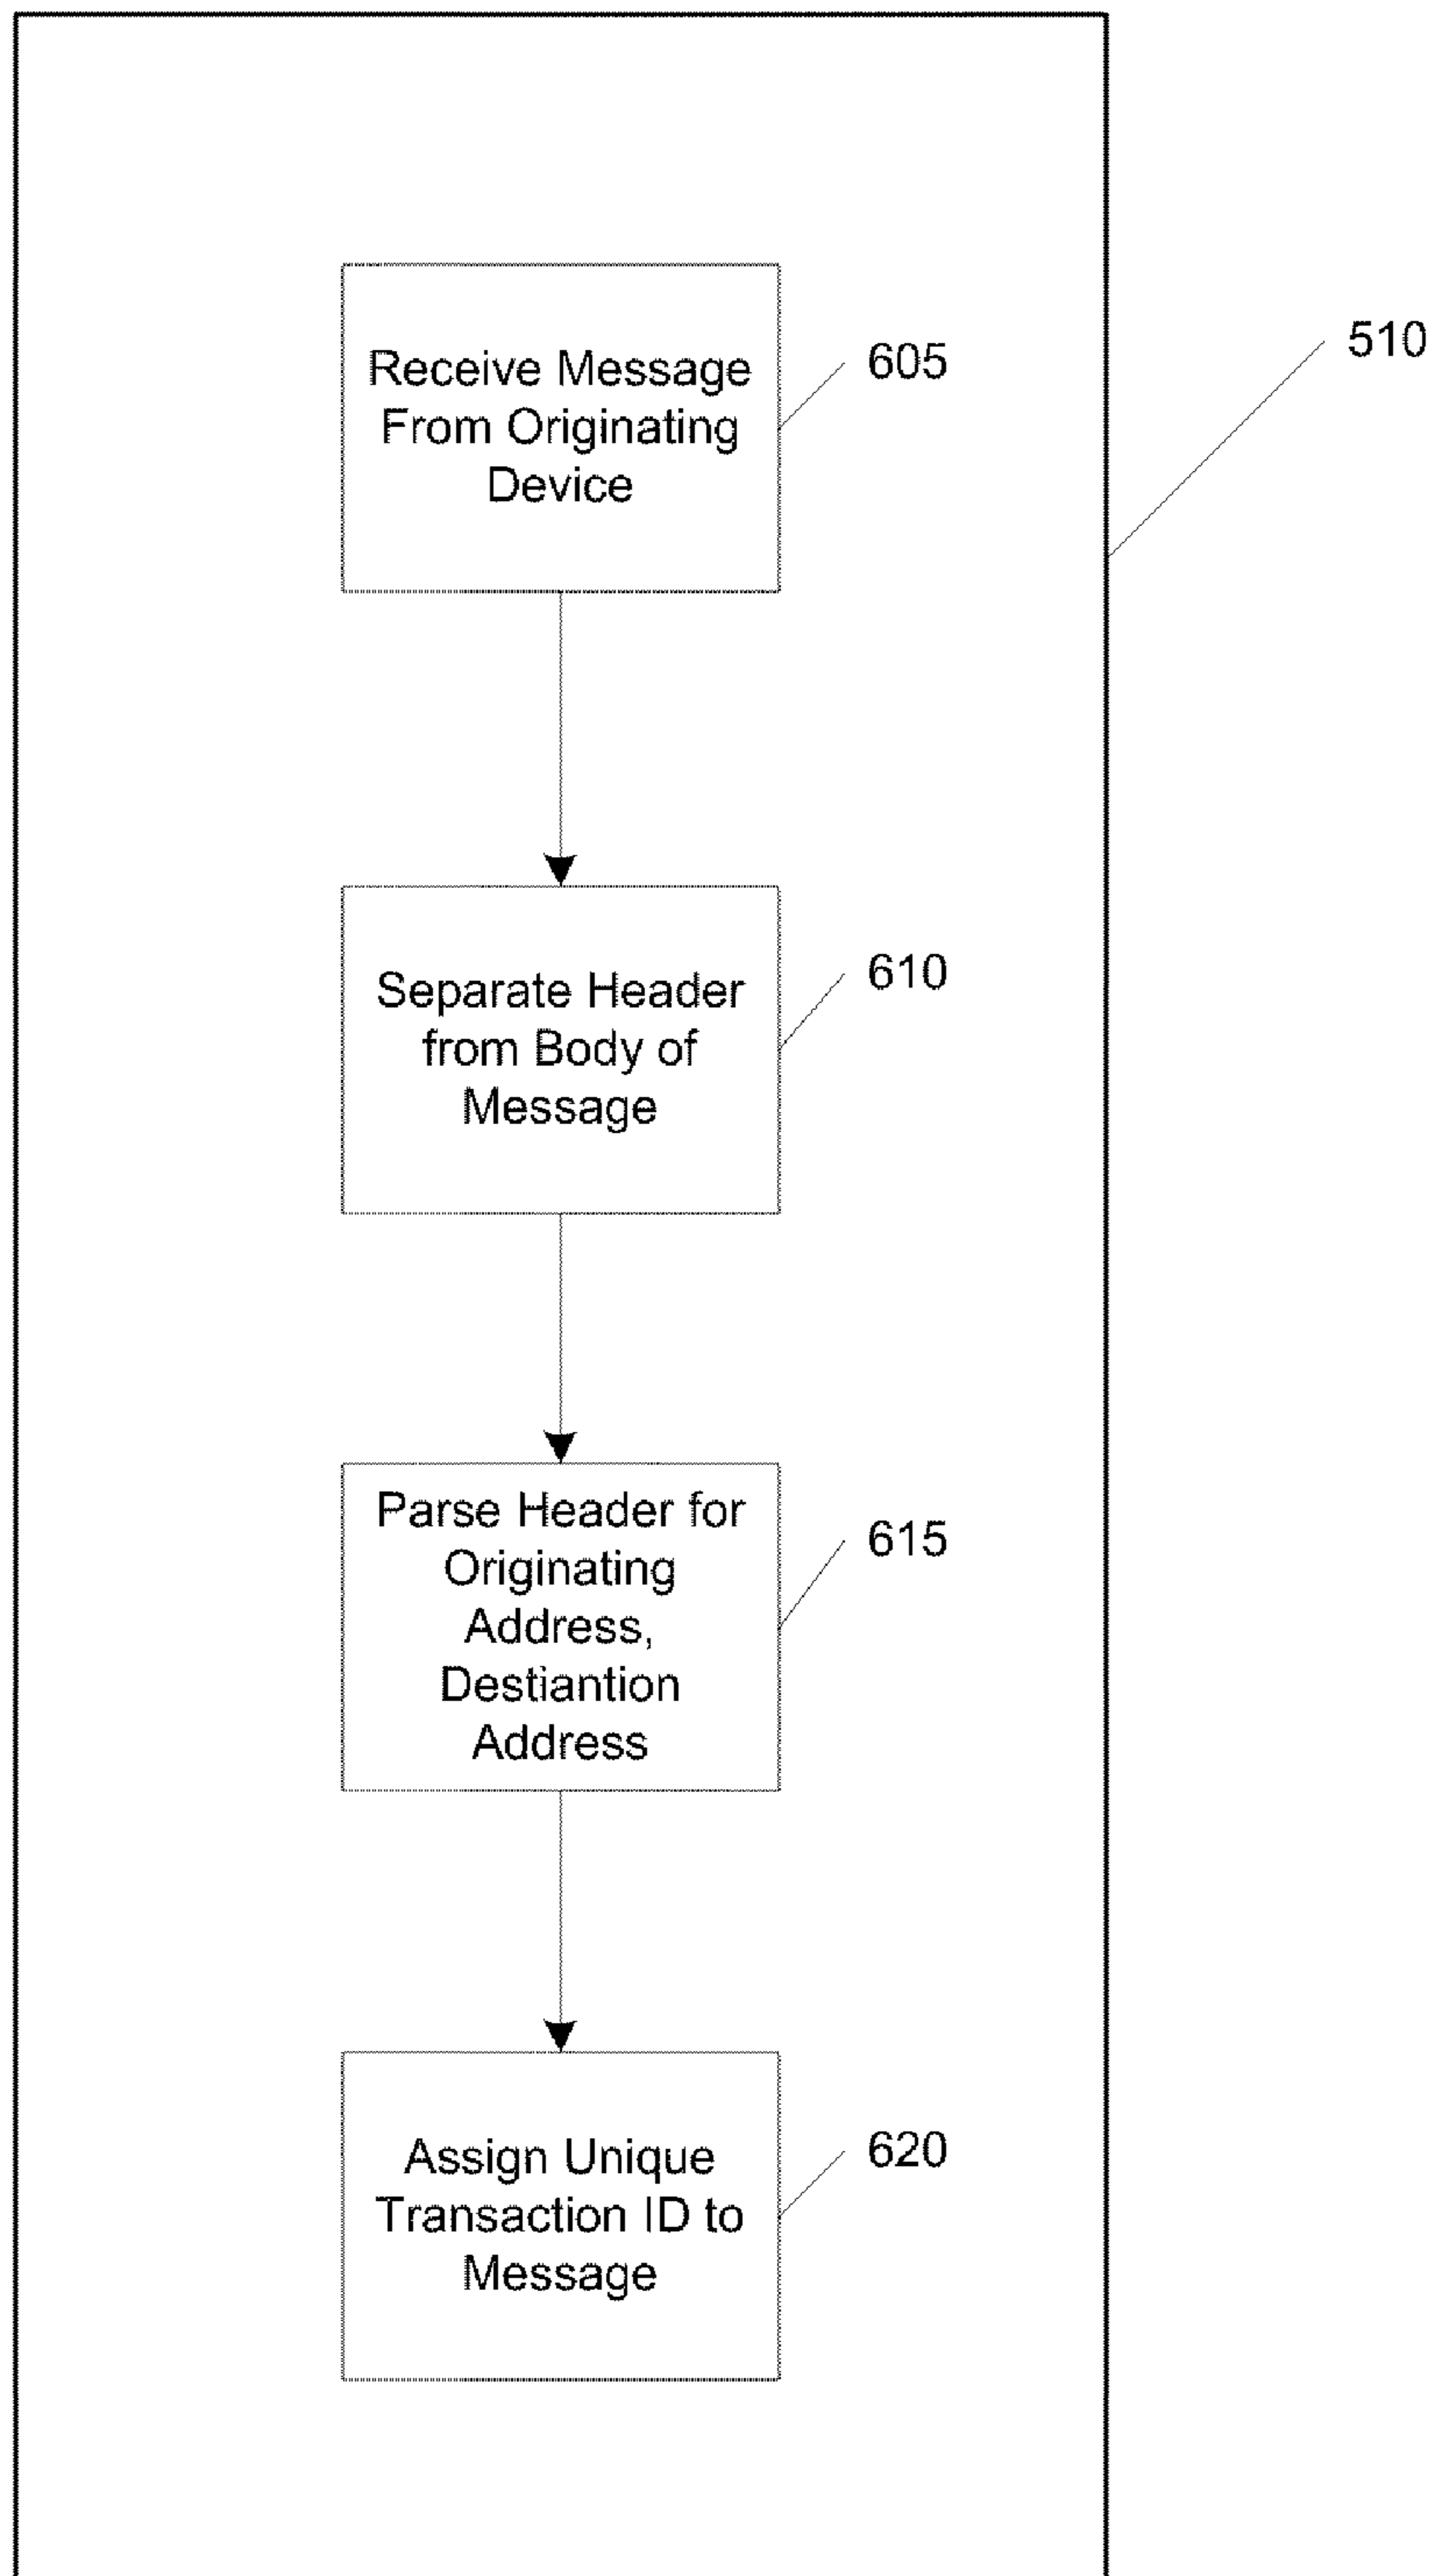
510

Receive Message From Originating Device

605

Separate Header from Body of Message

610

Parse Header for Originating Address, Destiantion Address

615

Assign Unique Transaction ID to Message

620